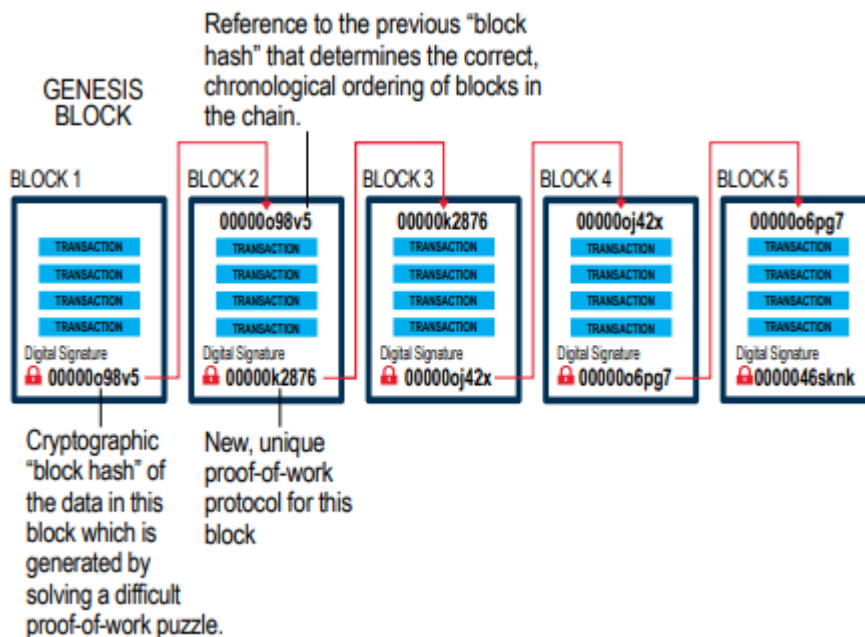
Reference to the previous "block hash" that determines the correct, chronological ordering of blocks in the chain.

GENESIS BLOCK

BLOCK 1

TRANSACTION
TRANSACTION
TRANSACTION
TRANSACTION
Digital Signature
00000o98v5

BLOCK 2

00000o98v5
TRANSACTION
TRANSACTION
TRANSACTION
TRANSACTION
Digital Signature
00000k2876

BLOCK 3

00000k2876
TRANSACTION
TRANSACTION
TRANSACTION
TRANSACTION
Digital Signature
00000oj42x

BLOCK 4

00000oj42x
TRANSACTION
TRANSACTION
TRANSACTION
TRANSACTION
Digital Signature
00000o6pg7

BLOCK 5

00000o6pg7
TRANSACTION
TRANSACTION
TRANSACTION
TRANSACTION
Digital Signature
0000046sknk

Cryptographic "block hash" of the data in this block which is generated by solving a difficult proof-of-work puzzle.

New, unique proof-of-work protocol for this block